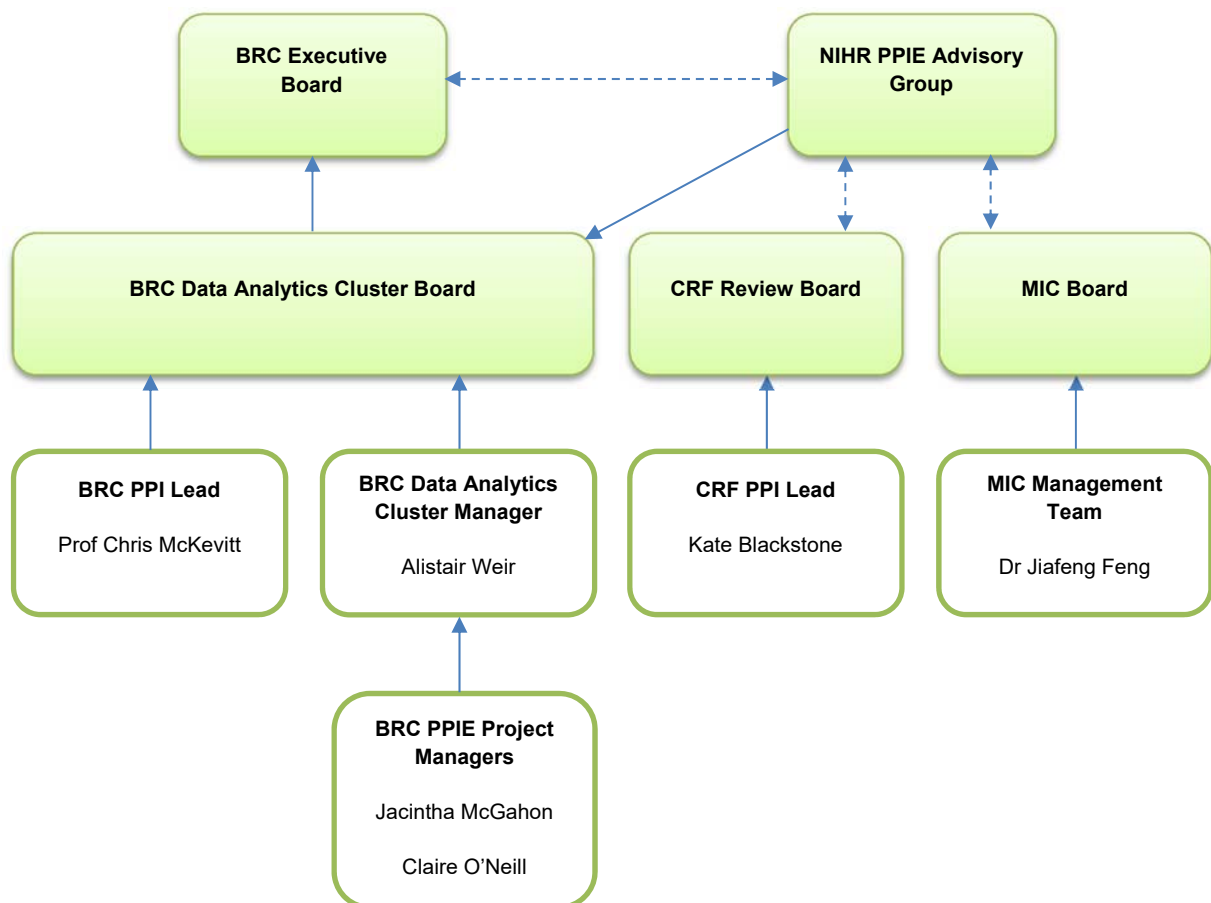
BRC Executive Board

NIHR PPIE Advisory Group

BRC Data Analytics Cluster Board

CRF Review Board

MIC Board

BRC PPI Lead

Prof Chris McKevitt

BRC Data Analytics Cluster Manager

Alistair Weir

CRF PPI Lead

Kate Blackstone

MIC Management Team

Dr Jiafeng Feng

BRC PPIE Project Managers

Jacintha McGahon

Claire O'Neill